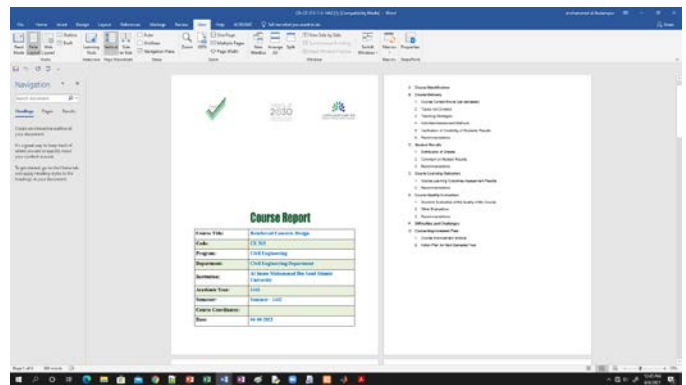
Navigation

Headings Pages Results

Course Report

| Course Title: | Reinforced Concrete Design |
|---|---|
| Code: | CE 313 |
| Program: | Civil Engineering |
| Department: | Civil Engineering Department |
| Institution: | Al Imam Mohammad Ibn Saud Islamic University |
| Academic Year: | 1442 |
| Semester: | Summer - 1442 |
| Course Coordinator: | |
| Date: | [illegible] |

2030

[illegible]